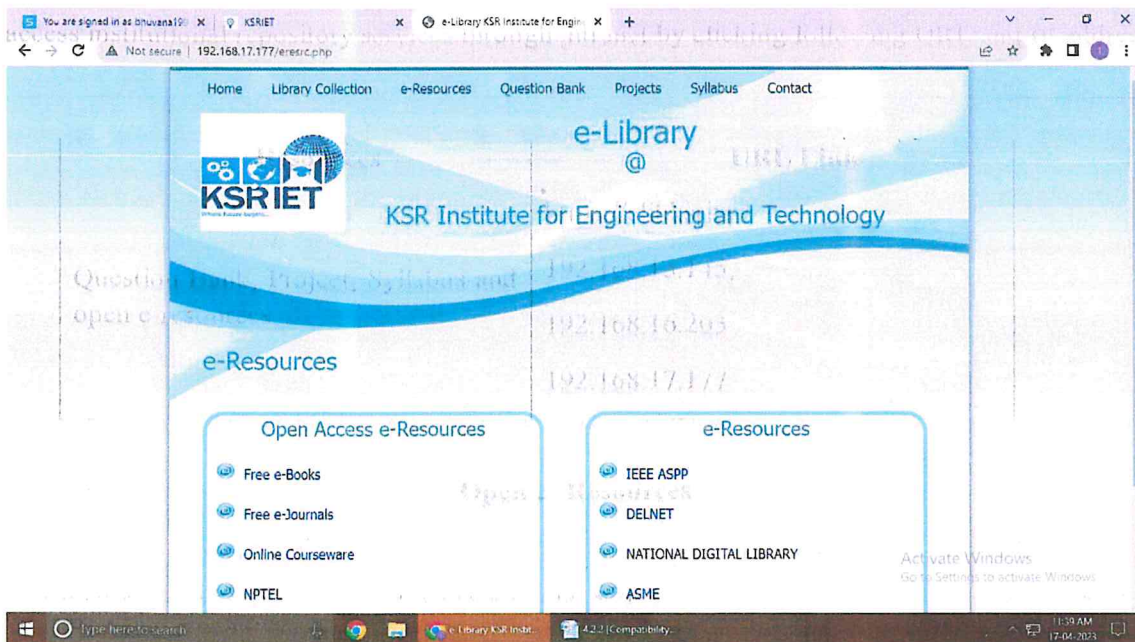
You are signed in as bhuvana19 | KSRIET | e-Library KSR Institute for Engin

Not secure | 192.168.17.177/eresrc.php

Home Library Collection e-Resources Question Bank Projects Syllabus Contact

KSRIET

e-Library
@
KSR Institute for Engineering and Technology

e-Resources

Open Access e-Resources

Free e-Books

Free e-Journals

Online Courseware

NPTEL

e-Resources

IEEE ASPP

DELNET

NATIONAL DIGITAL LIBRARY

ASME

Activate Windows
Go to Settings to activate Windows.

Type here to search

e-Library KSR Instit...

4.2.2 [Compatibility...

11:39 AM
17-04-2023